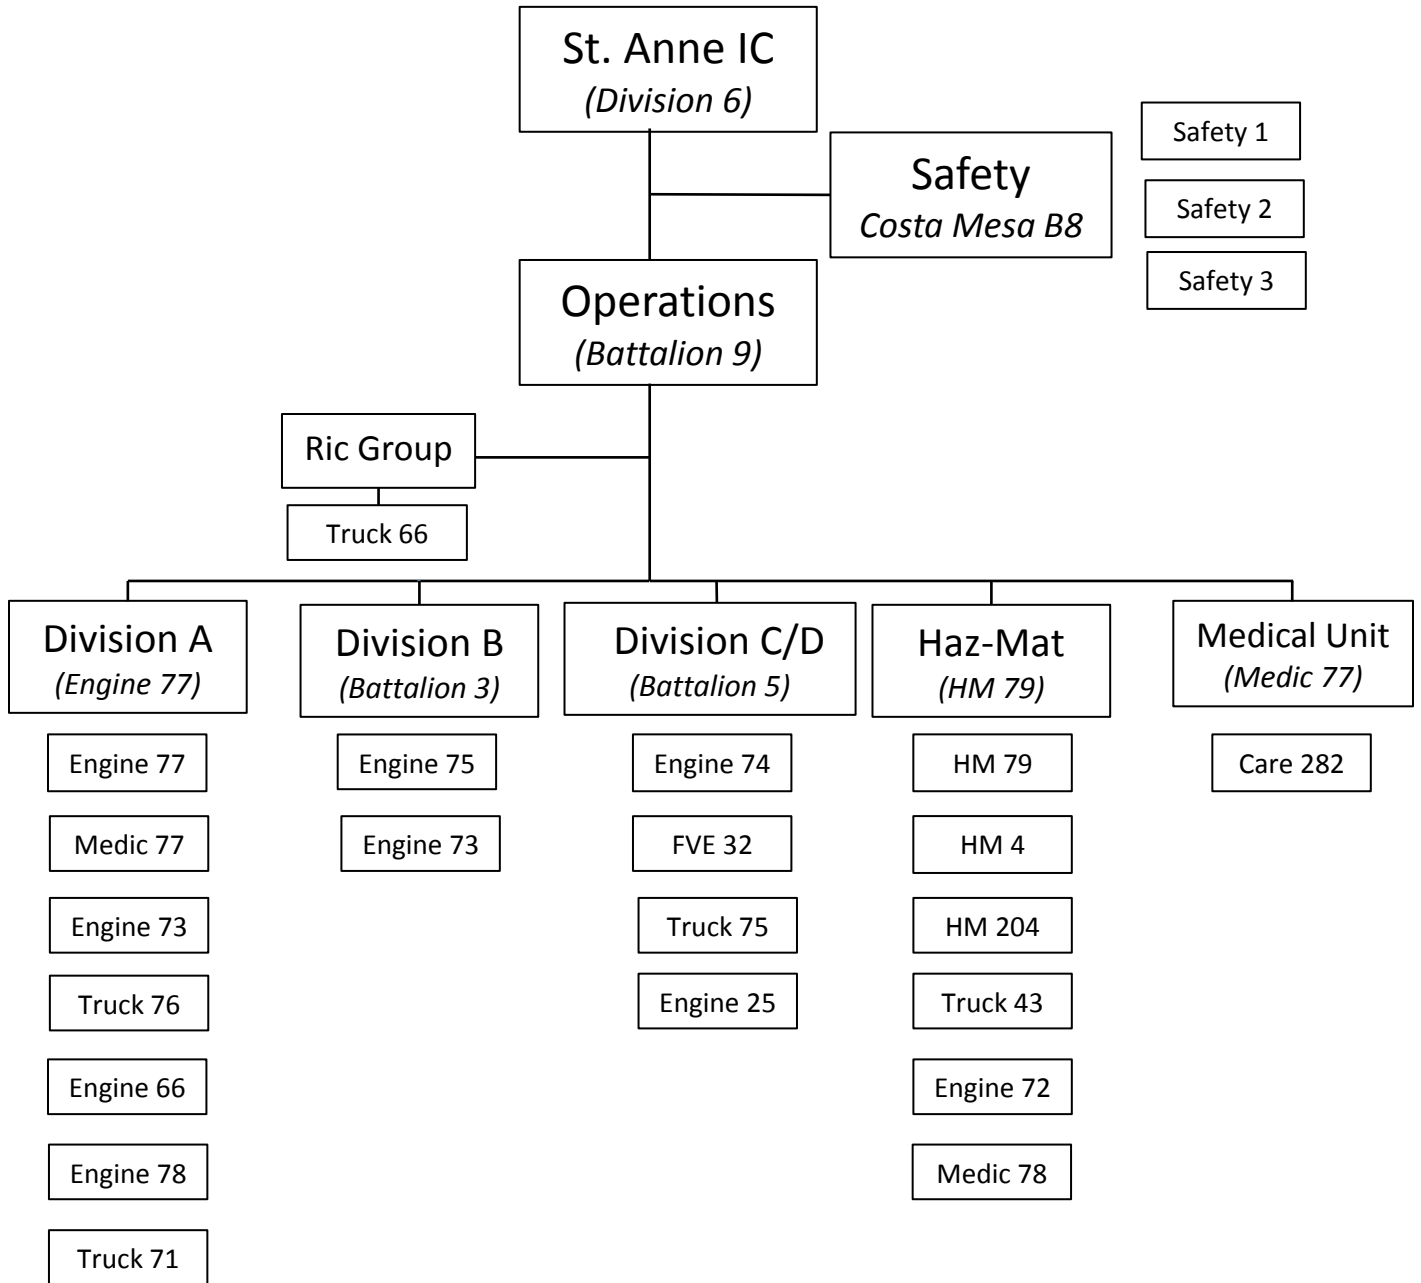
St. Anne IC
*(Division 6)*

Safety
*Costa Mesa B8*

Safety 1

Safety 2

Safety 3

Operations
*(Battalion 9)*

Ric Group

Truck 66

Division A
*(Engine 77)*

Engine 77

Medic 77

Engine 73

Truck 76

Engine 66

Engine 78

Truck 71

Division B
*(Battalion 3)*

Engine 75

Engine 73

Division C/D
*(Battalion 5)*

Engine 74

FVE 32

Truck 75

Engine 25

Haz-Mat
*(HM 79)*

HM 79

HM 4

HM 204

Truck 43

Engine 72

Medic 78

Medical Unit
*(Medic 77)*

Care 282